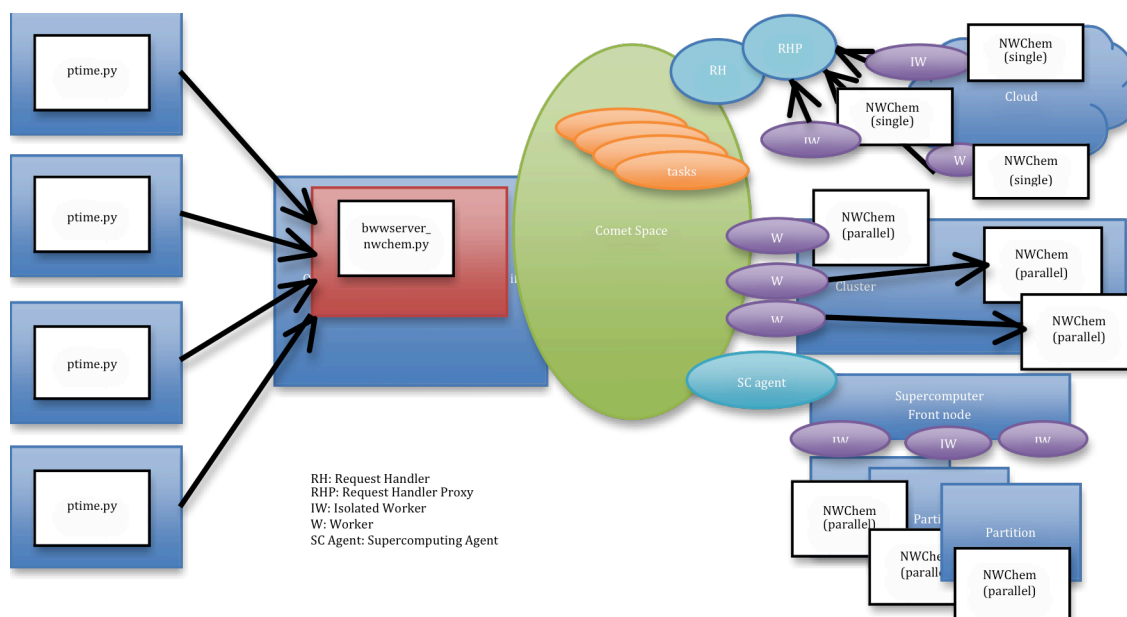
ptime.py

ptime.py

ptime.py

ptime.py

bwwserver_
nwchem.py

Comet Space

tasks

RH

RHP

IW

NWChem
(single)

Cloud

NWChem
(single)

IW

W

NWChem
(single)

W

NWChem
(parallel)

W

NWChem
(parallel)

Cluster

W

NWChem
(parallel)

SC agent

Supercomputer
Front node

IW

IW

IW

NWChem
(parallel)

Partition

NWChem
(parallel)

Partition

NWChem
(parallel)

RH: Request Handler
RHP: Request Handler Proxy
IW: Isolated Worker
W: Worker
SC Agent: Supercomputing Agent